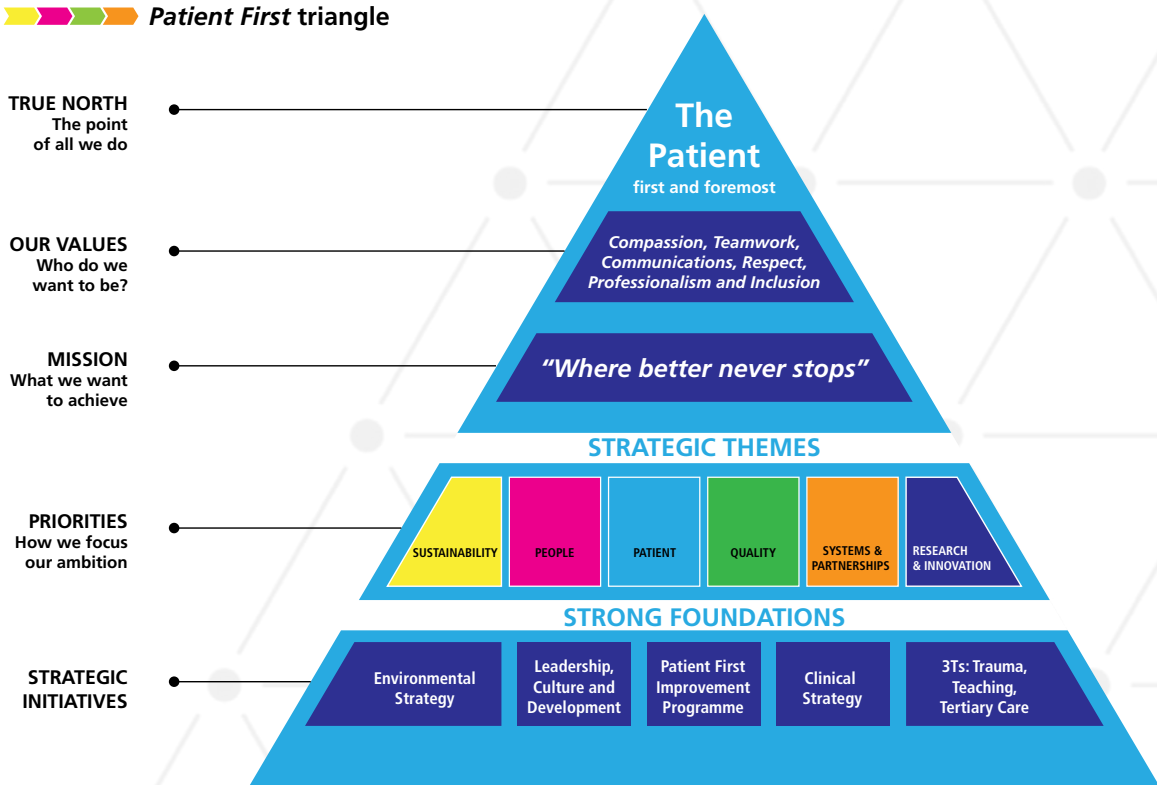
*Patient First* triangle

TRUE NORTH
The point of all we do

OUR VALUES
Who do we want to be?

MISSION
What we want to achieve

PRIORITIES
How we focus our ambition

STRATEGIC INITIATIVES

The Patient
first and foremost

*Compassion, Teamwork, Communications, Respect, Professionalism and Inclusion*

*"Where better never stops"*

STRATEGIC THEMES

| SUSTAINABILITY | PEOPLE | PATIENT | QUALITY | SYSTEMS & PARTNERSHIPS | RESEARCH & INNOVATION |
|---|---|---|---|---|---|

STRONG FOUNDATIONS

| Environmental Strategy | Leadership, Culture and Development | Patient First Improvement Programme | Clinical Strategy | 3Ts: Trauma, Teaching, Tertiary Care |
|---|---|---|---|---|